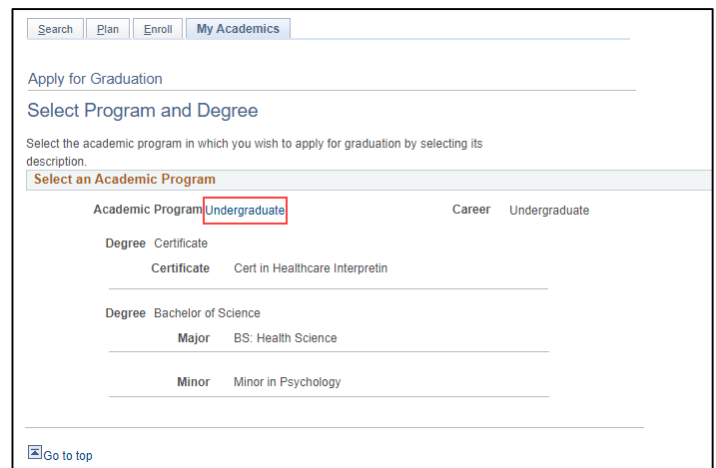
Search | Plan | Enroll | My Academics

Apply for Graduation

Select Program and Degree

Select the academic program in which you wish to apply for graduation by selecting its description.

Select an Academic Program

Academic Program Undergraduate

Career Undergraduate

Degree Certificate

Certificate Cert in Healthcare Interpretin

Degree Bachelor of Science

Major BS: Health Science

Minor Minor in Psychology

Go to top